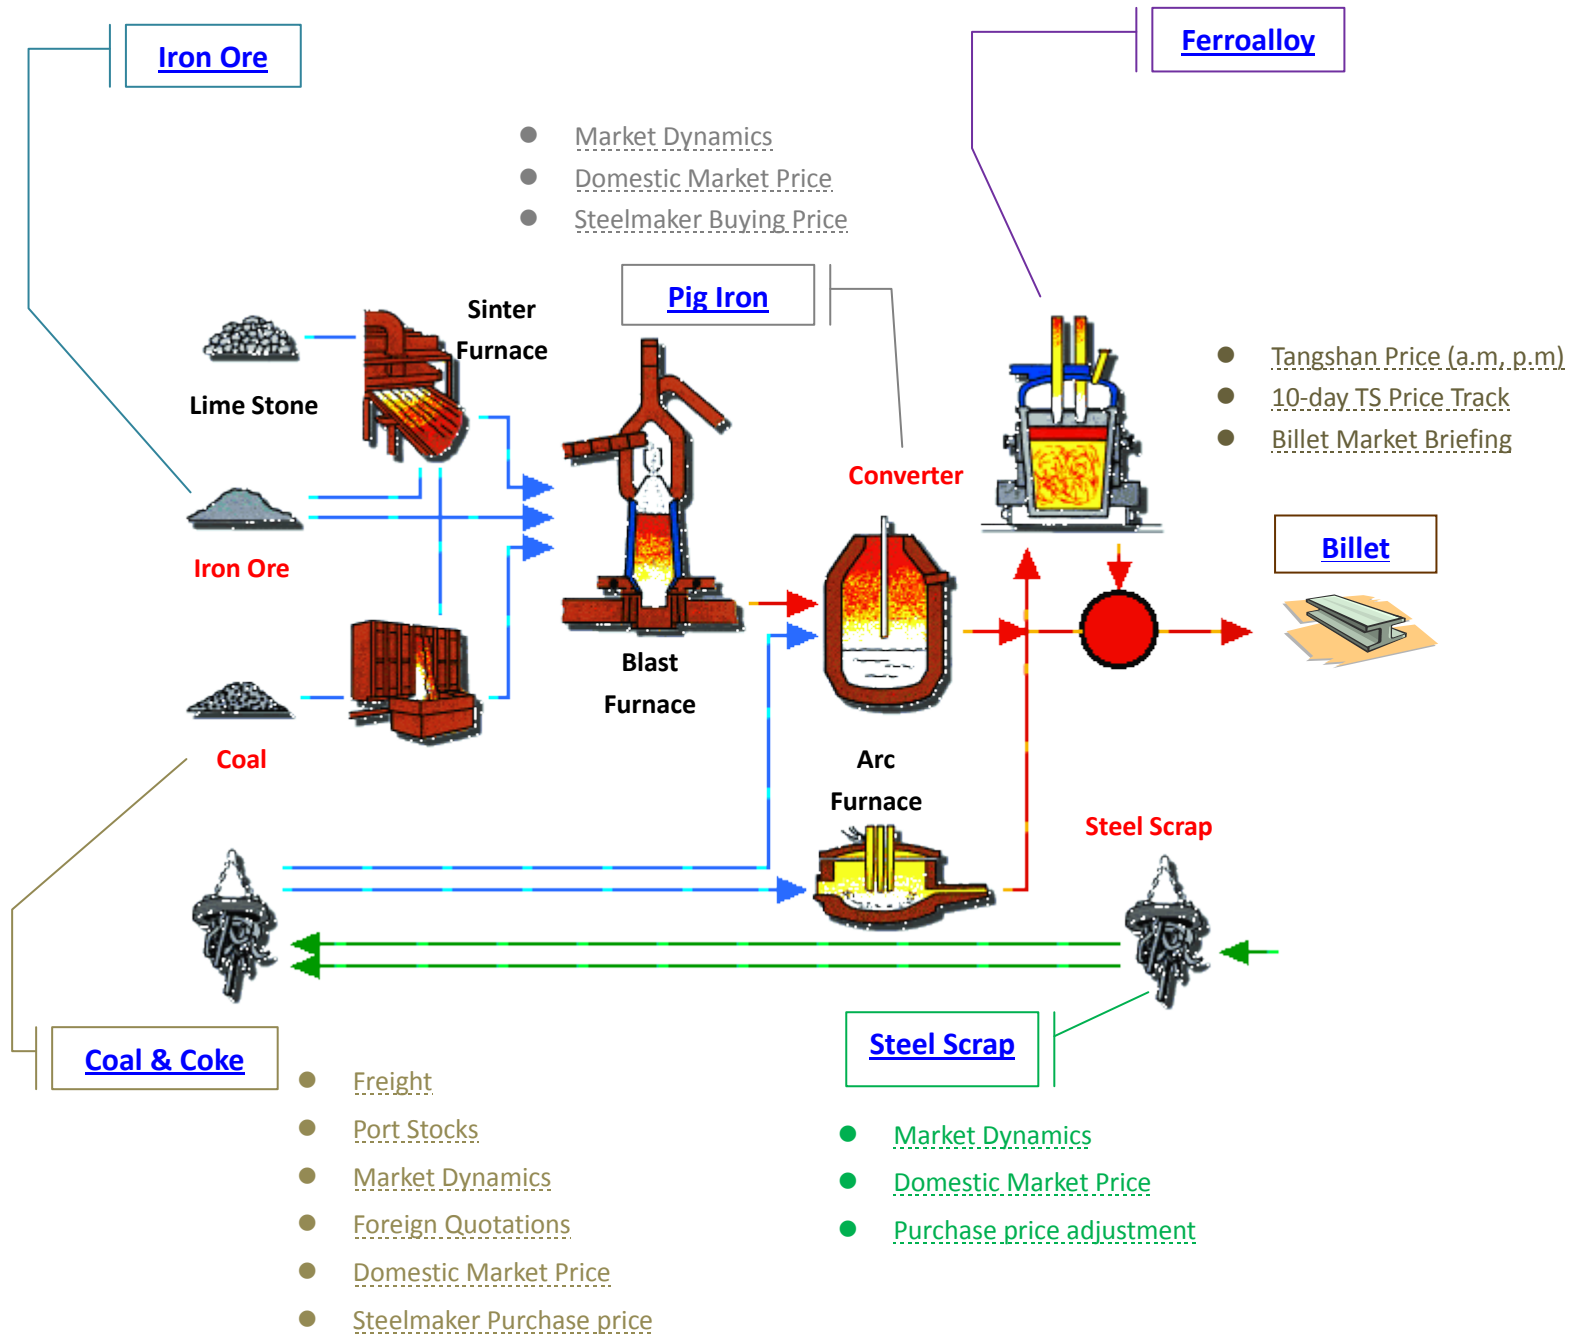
Iron Ore

Ferroalloy

- Market Dynamics
- Domestic Market Price
- Steelmaker Buying Price

Sinter Furnace

Pig Iron

Lime Stone

- Tangshan Price (a.m, p.m)
- 10-day TS Price Track
- Billet Market Briefing

Converter

Iron Ore

Billet

Blast Furnace

Coal

Arc Furnace

Steel Scrap

Coal & Coke

Steel Scrap

- Freight
- Port Stocks
- Market Dynamics
- Foreign Quotations
- Domestic Market Price
- Steelmaker Purchase price

- Market Dynamics
- Domestic Market Price
- Purchase price adjustment